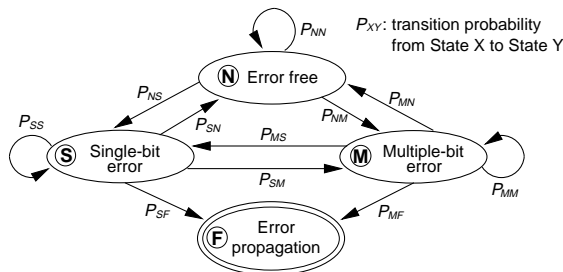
$P_{NN}$

$P_{XY}$: transition probability from State X to State Y

N Error free

$P_{NS}$

$P_{SN}$

$P_{NM}$

$P_{MN}$

$P_{SS}$

S Single-bit error

$P_{MS}$

$P_{SM}$

M Multiple-bit error

$P_{MM}$

$P_{SF}$

$P_{MF}$

F Error propagation